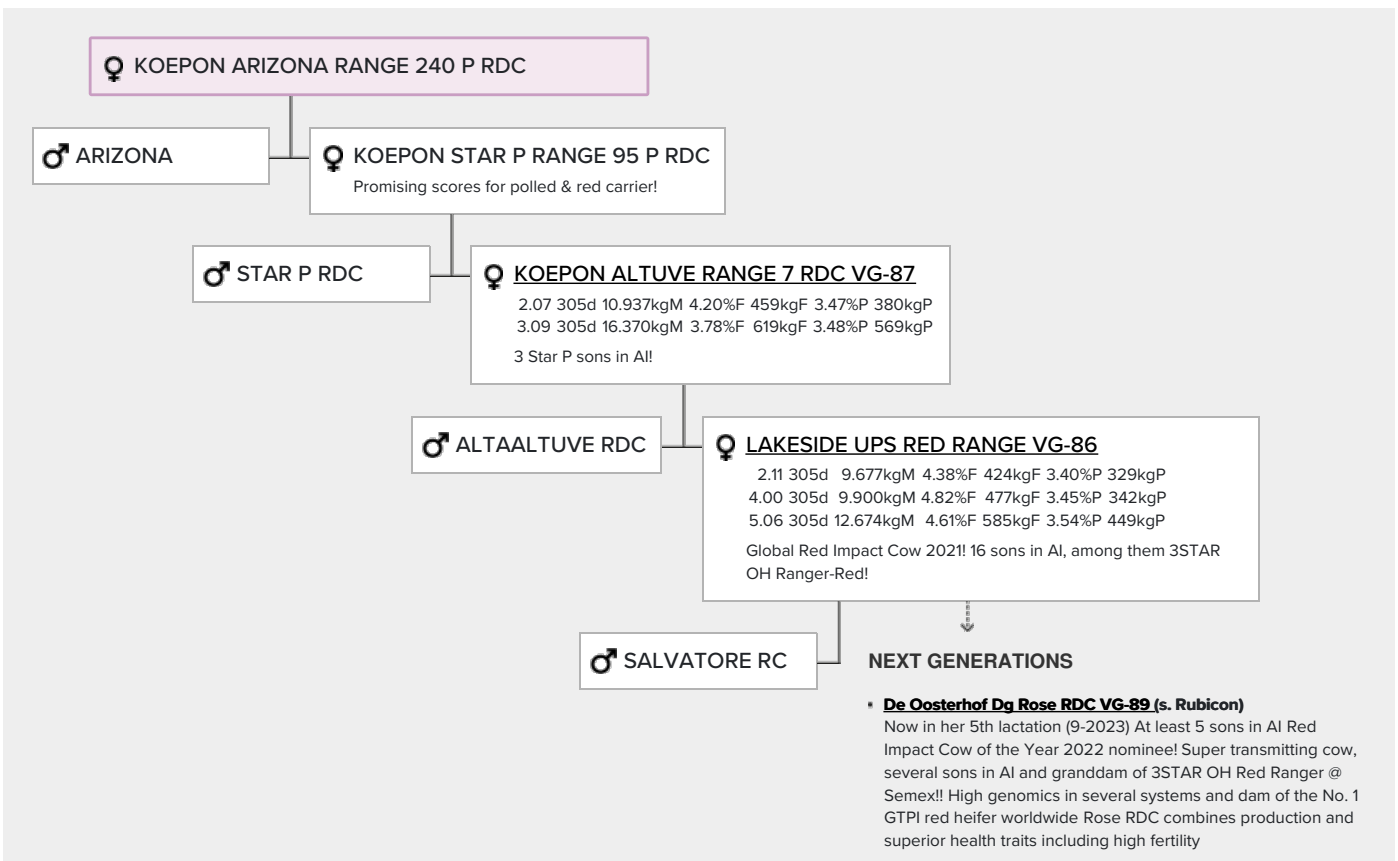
♀ KOEPON ARIZONA RANGE 240 P RDC

♂ ARIZONA

♀ KOEPON STAR P RANGE 95 P RDC
Promising scores for polled & red carrier!

♂ STAR P RDC

♀ KOEPON ALTUVE RANGE 7 RDC VG-87
2.07 305d 10.937kgM 4.20%F 459kgF 3.47%P 380kgP
3.09 305d 16.370kgM 3.78%F 619kgF 3.48%P 569kgP
3 Star P sons in AI!

♂ ALTAALTUVE RDC

♀ LAKESIDE UPS RED RANGE VG-86
2.11 305d 9.677kgM 4.38%F 424kgF 3.40%P 329kgP
4.00 305d 9.900kgM 4.82%F 477kgF 3.45%P 342kgP
5.06 305d 12.674kgM 4.61%F 585kgF 3.54%P 449kgP
Global Red Impact Cow 2021! 16 sons in AI, among them 3STAR OH Ranger-Red!

♂ SALVATORE RC

NEXT GENERATIONS

De Oosterhof Dg Rose RDC VG-89 (s. Rubicon)
Now in her 5th lactation (9-2023) At least 5 sons in AI Red Impact Cow of the Year 2022 nominee! Super transmitting cow, several sons in AI and granddam of 3STAR OH Red Ranger @ Semex!! High genomics in several systems and dam of the No. 1 GTPI red heifer worldwide Rose RDC combines production and superior health traits including high fertility